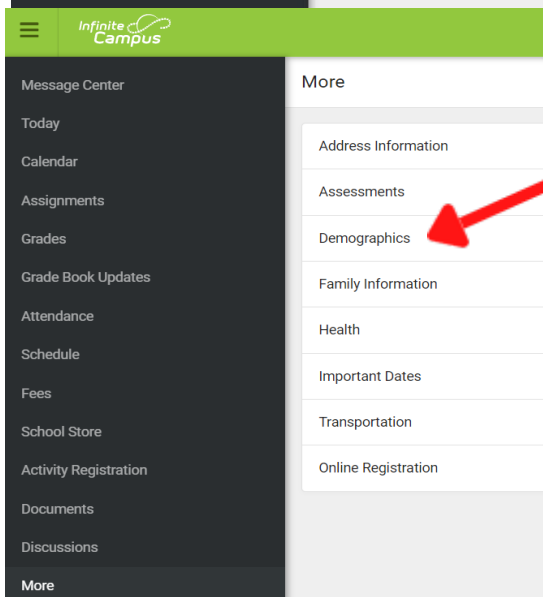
Infinite Campus

Message Center
Today
Calendar
Assignments
Grades
Grade Book Updates
Attendance
Schedule
Fees
School Store
Activity Registration
Documents
Discussions
More

More

Address Information
Assessments
Demographics
Family Information
Health
Important Dates
Transportation
Online Registration